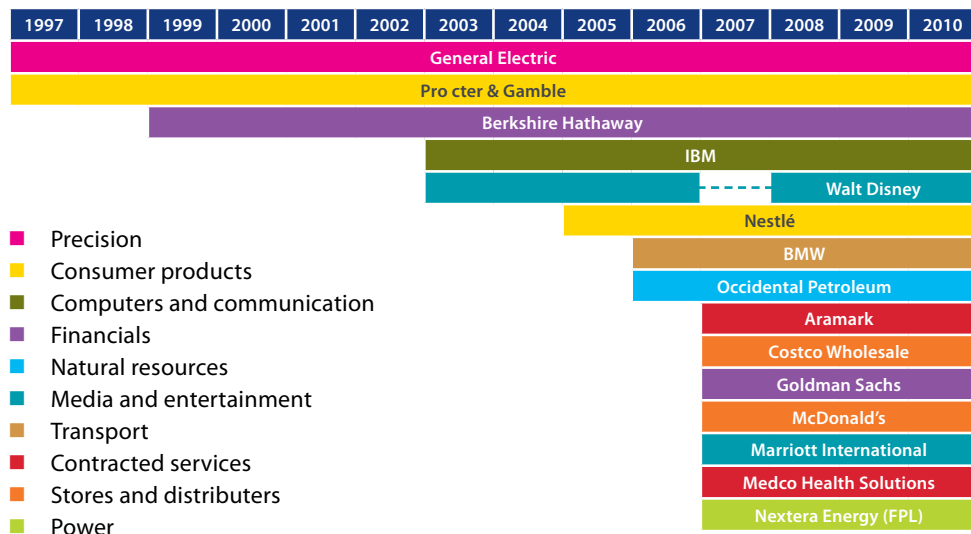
| 1997 | 1998 | 1999 | 2000 | 2001 | 2002 | 2003 | 2004 | 2005 | 2006 | 2007 | 2008 | 2009 | 2010 |
|---|---|---|---|---|---|---|---|---|---|---|---|---|---|

General Electric
Pro cter & Gamble
Berkshire Hathaway
IBM
Walt Disney
Nestlé
BMW
Occidental Petroleum
Aramark
Costco Wholesale
Goldman Sachs
McDonald's
Marriott International
Medco Health Solutions
Nextera Energy (FPL)

Precision
Consumer products
Computers and communication
Financials
Natural resources
Media and entertainment
Transport
Contracted services
Stores and distributers
Power